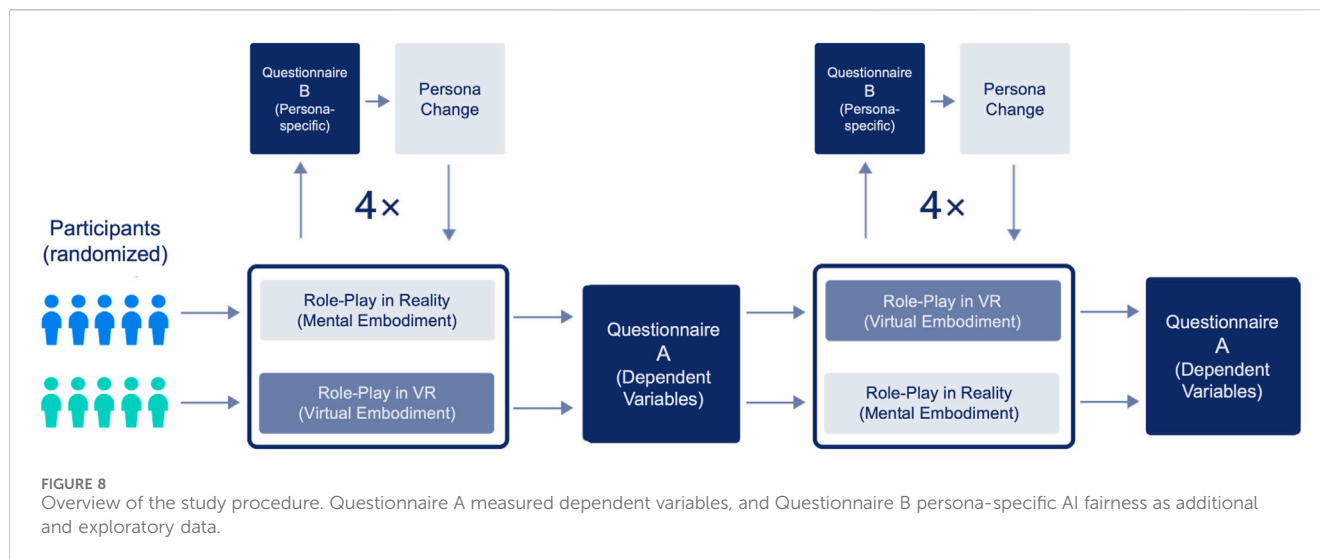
Questionnaire B (Persona-specific)

Persona Change

4×

Participants (randomized)

Role-Play in Reality (Mental Embodiment)

Role-Play in VR (Virtual Embodiment)

Questionnaire A (Dependent Variables)

Questionnaire B (Persona-specific)

Persona Change

4×

Role-Play in VR (Virtual Embodiment)

Role-Play in Reality (Mental Embodiment)

Questionnaire A (Dependent Variables)

FIGURE 8
Overview of the study procedure. Questionnaire A measured dependent variables, and Questionnaire B persona-specific AI fairness as additional and exploratory data.